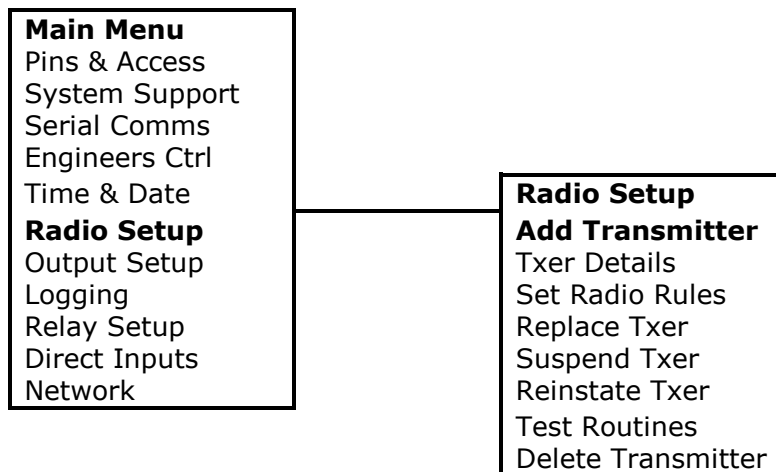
Main Menu
Pins & Access
System Support
Serial Comms
Engineers Ctrl
Time & Date
Radio Setup
Output Setup
Logging
Relay Setup
Direct Inputs
Network

Radio Setup
Add Transmitter
Txer Details
Set Radio Rules
Replace Txer
Suspend Txer
Reinstate Txer
Test Routines
Delete Transmitter